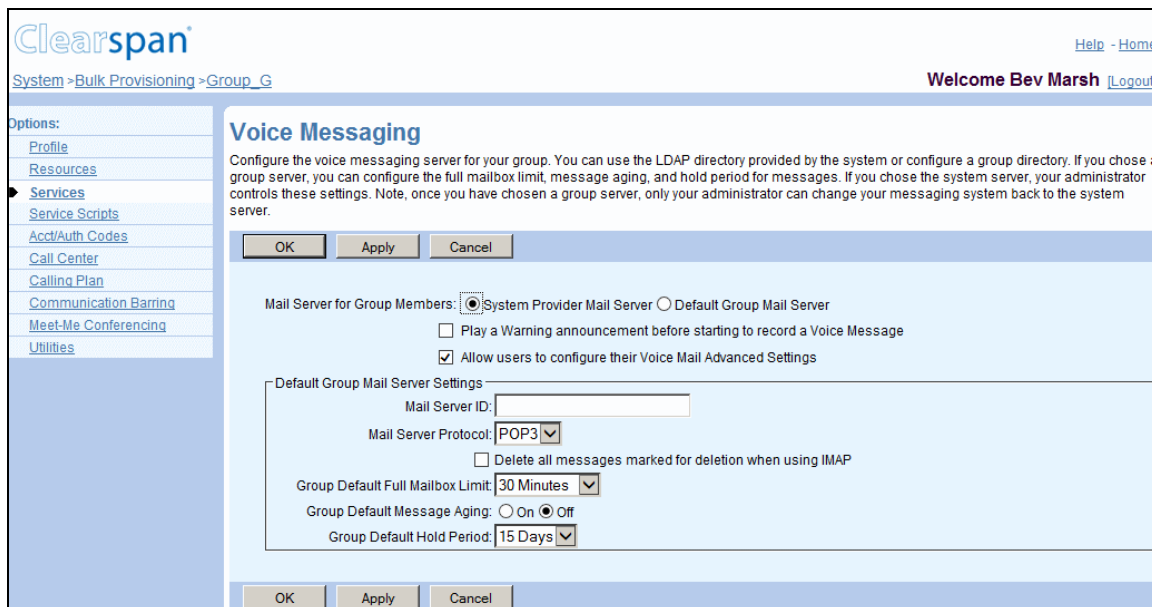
Clearspan®

Help - Home

System > Bulk Provisioning > Group_G

Welcome Bev Marsh [Logout

Options:
Profile
Resources
Services
Service Scripts
Acct/Auth Codes
Call Center
Calling Plan
Communication Barring
Meet-Me Conferencing
Utilities

Voice Messaging

Configure the voice messaging server for your group. You can use the LDAP directory provided by the system or configure a group directory. If you chose a group server, you can configure the full mailbox limit, message aging, and hold period for messages. If you chose the system server, your administrator controls these settings. Note, once you have chosen a group server, only your administrator can change your messaging system back to the system server.

OK Apply Cancel

Mail Server for Group Members: System Provider Mail Server Default Group Mail Server

Play a Warning announcement before starting to record a Voice Message

Allow users to configure their Voice Mail Advanced Settings

Default Group Mail Server Settings

Mail Server ID:

Mail Server Protocol: POP3

Delete all messages marked for deletion when using IMAP

Group Default Full Mailbox Limit: 30 Minutes

Group Default Message Aging: On Off

Group Default Hold Period: 15 Days

OK Apply Cancel